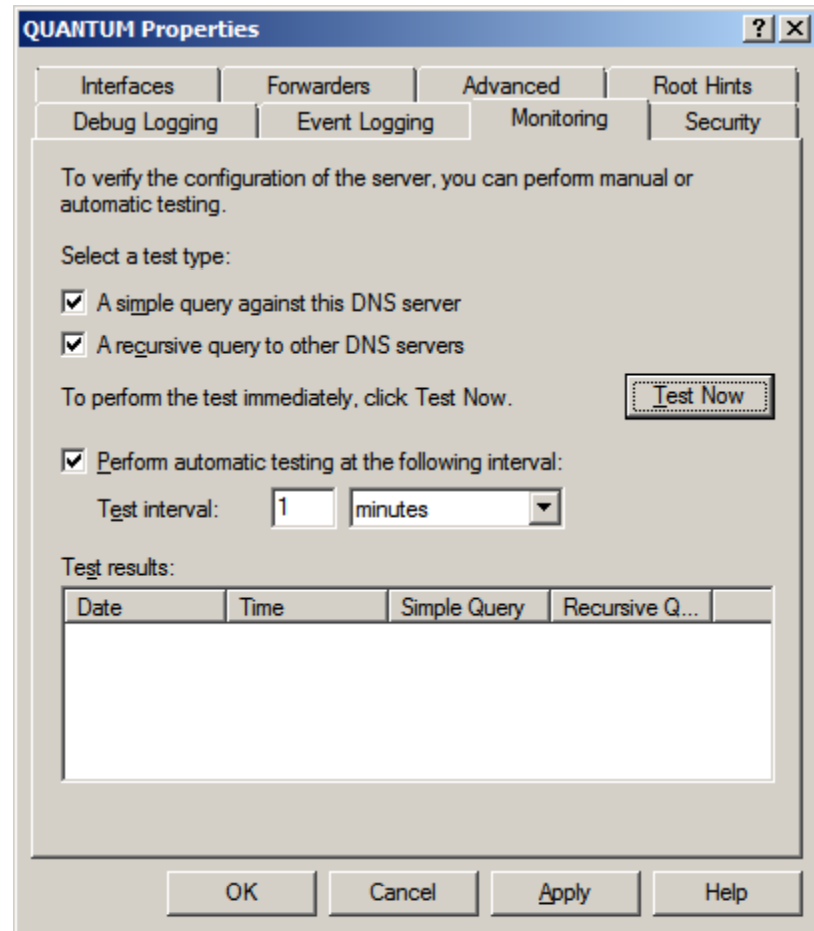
QUANTUM Properties

?

X

Interfaces | Forwarders | Advanced | Root Hints

Debug Logging | Event Logging | Monitoring | Security

To verify the configuration of the server, you can perform manual or automatic testing.

Select a test type:

☑ A simple query against this DNS server

☑ A recursive query to other DNS servers

To perform the test immediately, click Test Now.

Test Now

☑ Perform automatic testing at the following interval:

Test interval: 1 minutes

Test results:

| Date | Time | Simple Query | Recursive Q... |
|---|---|---|---|

OK | Cancel | Apply | Help